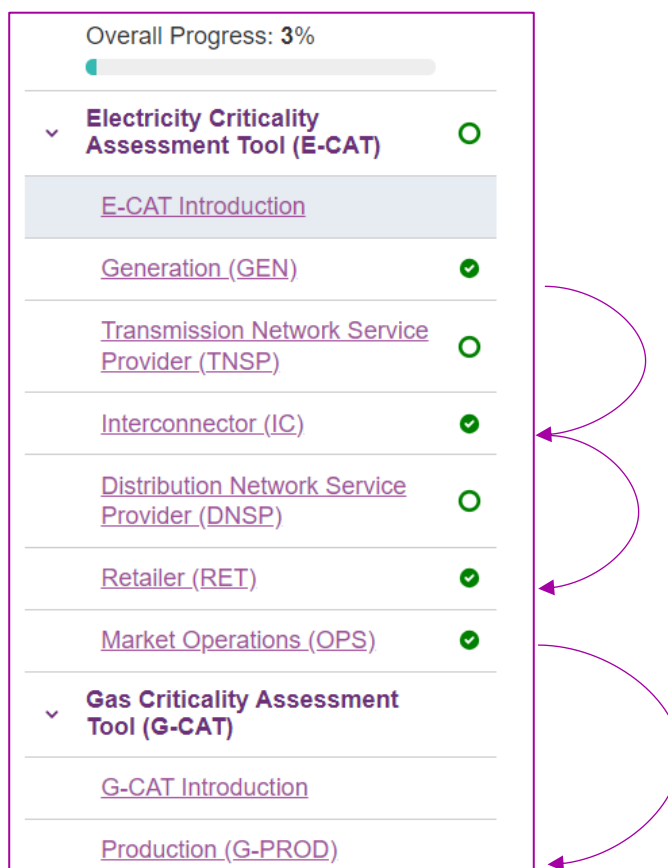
Overall Progress: **3**%

Electricity Criticality Assessment Tool (E-CAT)

E-CAT Introduction

Generation (GEN)

Transmission Network Service Provider (TNSP)

Interconnector (IC)

Distribution Network Service Provider (DNSP)

Retailer (RET)

Market Operations (OPS)

Gas Criticality Assessment Tool (G-CAT)

G-CAT Introduction

Production (G-PROD)